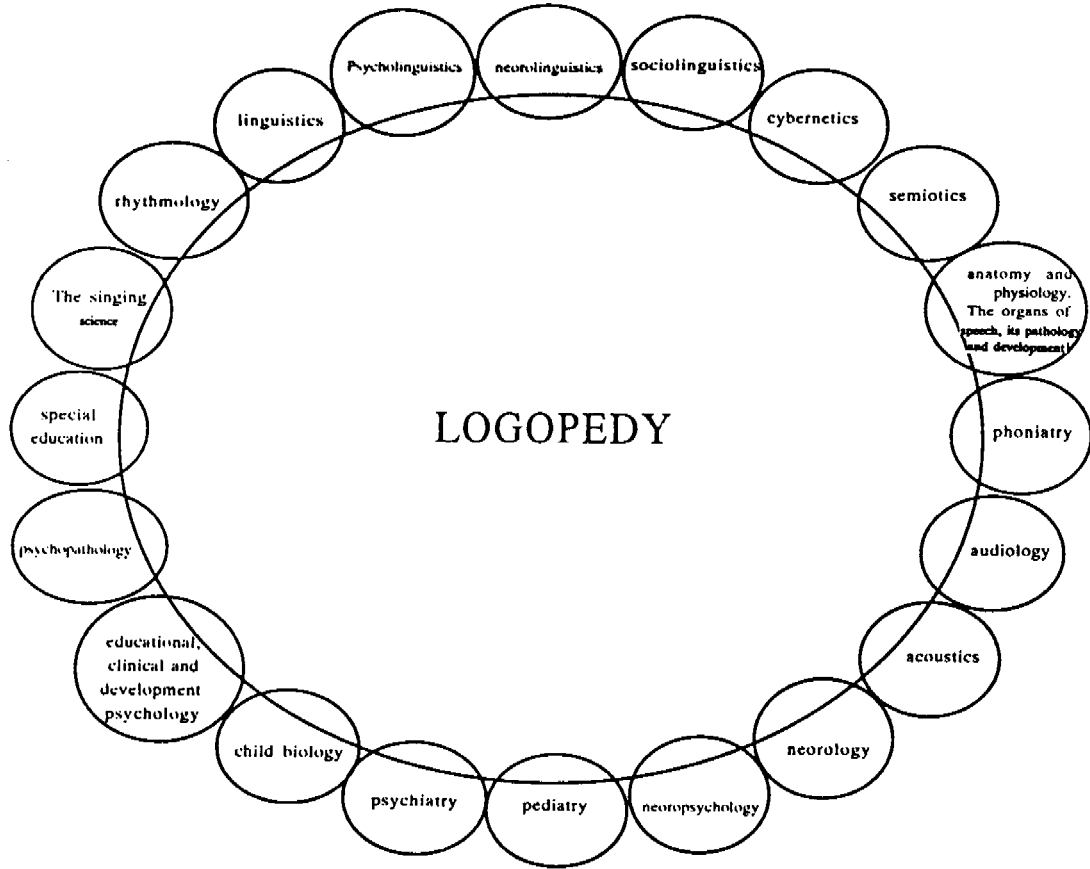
Psycholinguistics

neorolinguistics

sociolinguistics

linguistics

cybernetics

rhythmology

semiotics

The singing science

anatomy and physiology. The organs of speech, its pathology and development)

special education

LOGOPEDY

phoniatry

psychopathology

audiology

educational, clinical and development psychology

acoustics

child biology

neorology

psychiatry

pediatry

neoropsychology